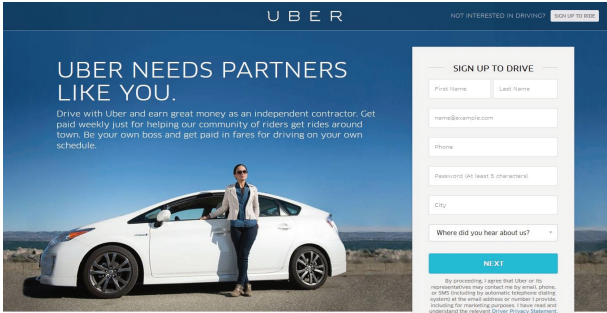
UBER

NOT INTERESTED IN DRIVING? SIGN UP TO RIDE

UBER NEEDS PARTNERS LIKE YOU.

Drive with Uber and earn great money as an independent contractor. Get paid weekly just for helping our community of riders get rides around town. Be your own boss and get paid in fares for driving on your own schedule.

SIGN UP TO DRIVE

First Name

Last Name

name@example.com

Phone

Password (At least 5 characters)

City

Where did you hear about us?

NEXT

By proceeding, I agree that Uber or its representatives may contact me by email, phone, or SMS (including by automatic telephone dialing system) at the email address or number I provide, including for marketing purposes. I have read and understand the relevant Driver Privacy Statement.